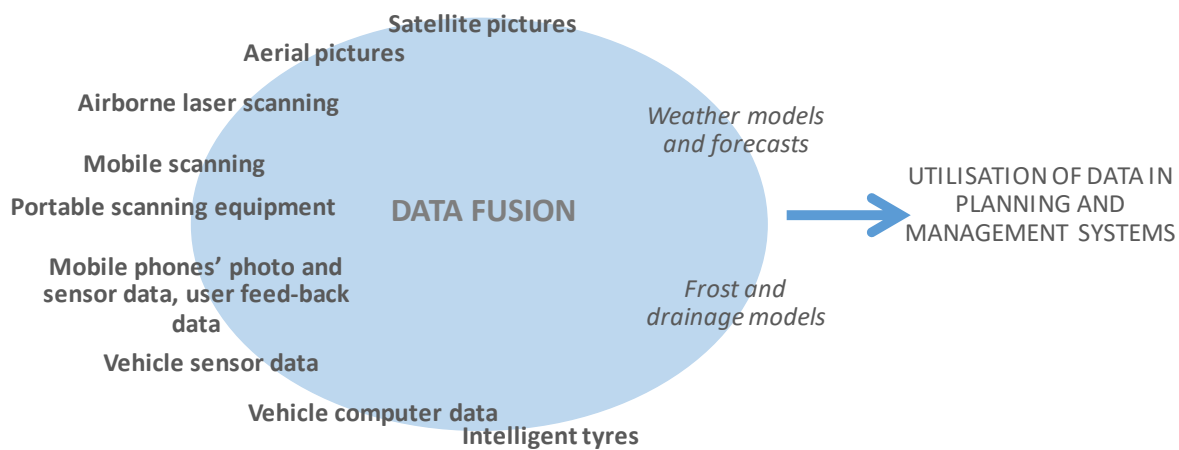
Satellite pictures

Aerial pictures

Airborne laser scanning

Mobile scanning

Portable scanning equipment

Mobile phones' photo and sensor data, user feed-back data

Vehicle sensor data

Vehicle computer data

Intelligent tyres

DATA FUSION

Weather models and forecasts

Frost and drainage models

UTILISATION OF DATA IN PLANNING AND MANAGEMENT SYSTEMS